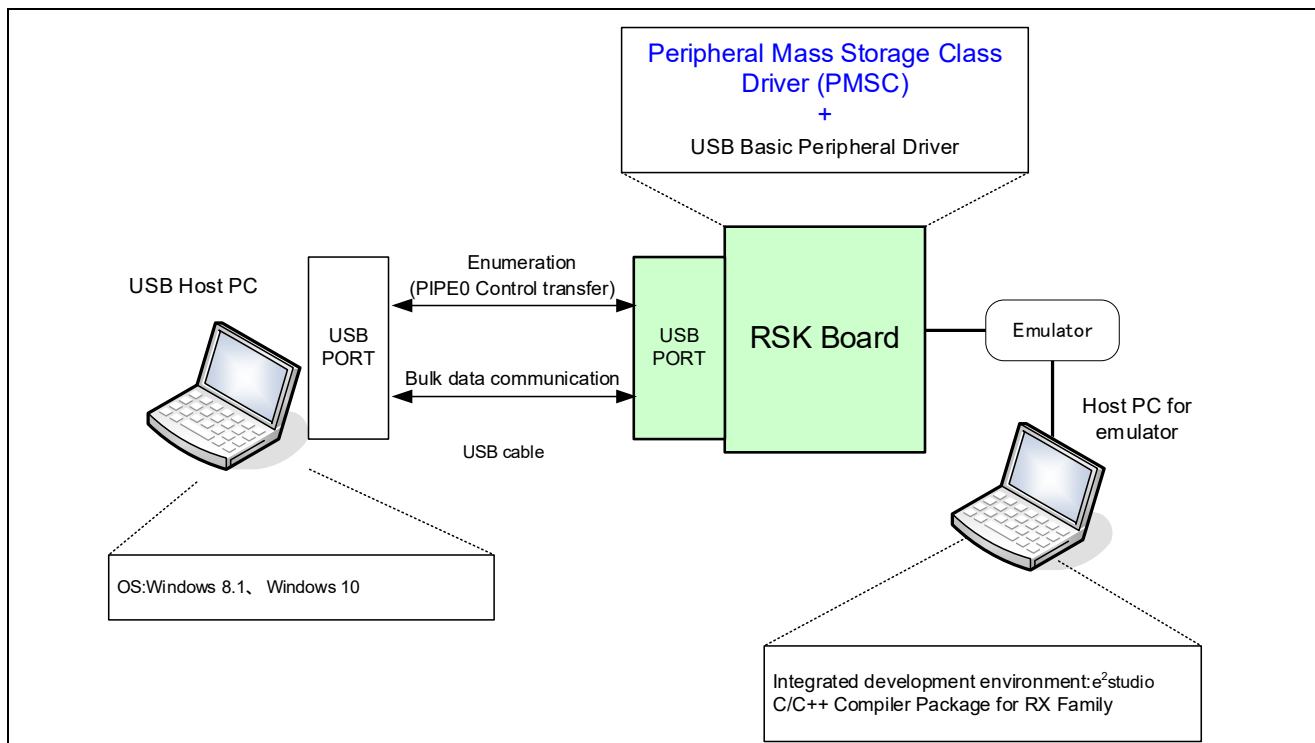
Peripheral Mass Storage Class Driver (PMSC)
+
USB Basic Peripheral Driver

USB Host PC

USB PORT

Enumeration (PIPE0 Control transfer)

Bulk data communication

USB cable

USB PORT

RSK Board

Emulator

Host PC for emulator

OS:Windows 8.1、 Windows 10

Integrated development environment:$e^2$studio
C/C++ Compiler Package for RX Family